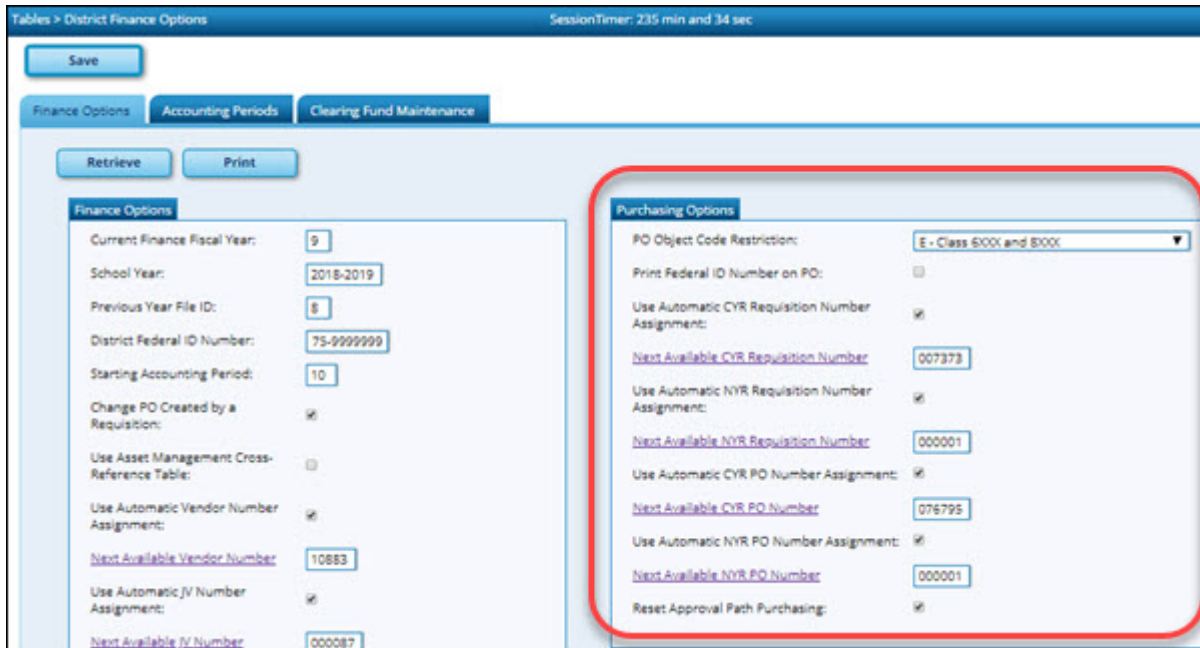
Tables > District Finance Options

SessionTimer: 235 min and 34 sec

Save

Finance Options | Accounting Periods | Clearing Fund Maintenance

Retrieve | Print

Finance Options

Current Finance Fiscal Year: 9

School Year: 2018-2019

Previous Year File ID: 8

District Federal ID Number: 75-9999999

Starting Accounting Period: 10

Change PO Created by a Requisition:

Use Asset Management Cross-Reference Table:

Use Automatic Vendor Number Assignment:

Next Available Vendor Number 10883

Use Automatic JV Number Assignment:

Next Available JV Number 000087

Purchasing Options

PO Object Code Restriction: E - Class 6XXX and 8XXX

Print Federal ID Number on PO:

Use Automatic CYR Requisition Number Assignment:

Next Available CYR Requisition Number 007373

Use Automatic NYR Requisition Number Assignment:

Next Available NYR Requisition Number 000001

Use Automatic CYR PO Number Assignment:

Next Available CYR PO Number 076795

Use Automatic NYR PO Number Assignment:

Next Available NYR PO Number 000001

Reset Approval Path Purchasing: